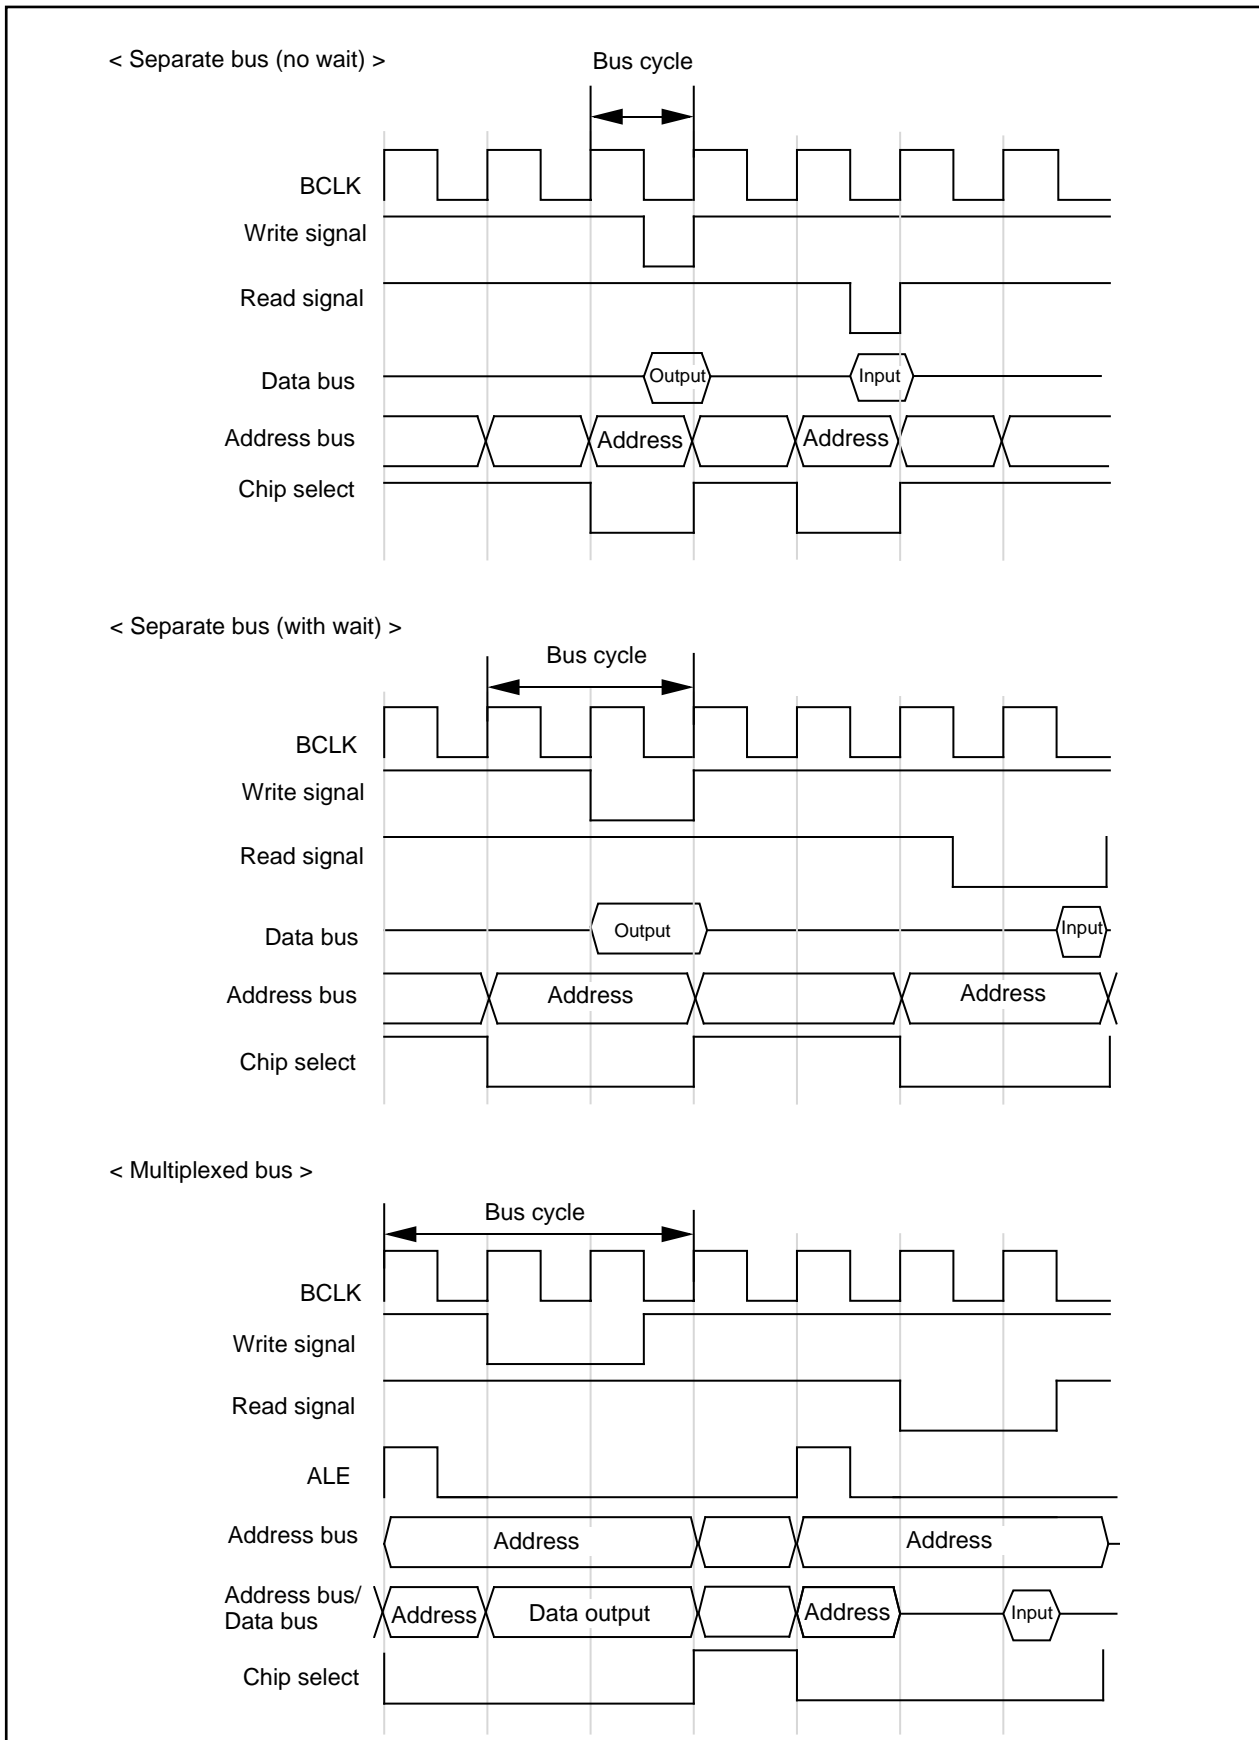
< Separate bus (no wait) >

Bus cycle

BCLK

Write signal

Read signal

Data bus

Output

Input

Address bus

Address

Address

Chip select

< Separate bus (with wait) >

Bus cycle

BCLK

Write signal

Read signal

Data bus

Output

Input

Address bus

Address

Address

Chip select

< Multiplexed bus >

Bus cycle

BCLK

Write signal

Read signal

ALE

Address bus

Address

Address

Address bus/ Data bus

Address

Data output

Address

Input

Chip select